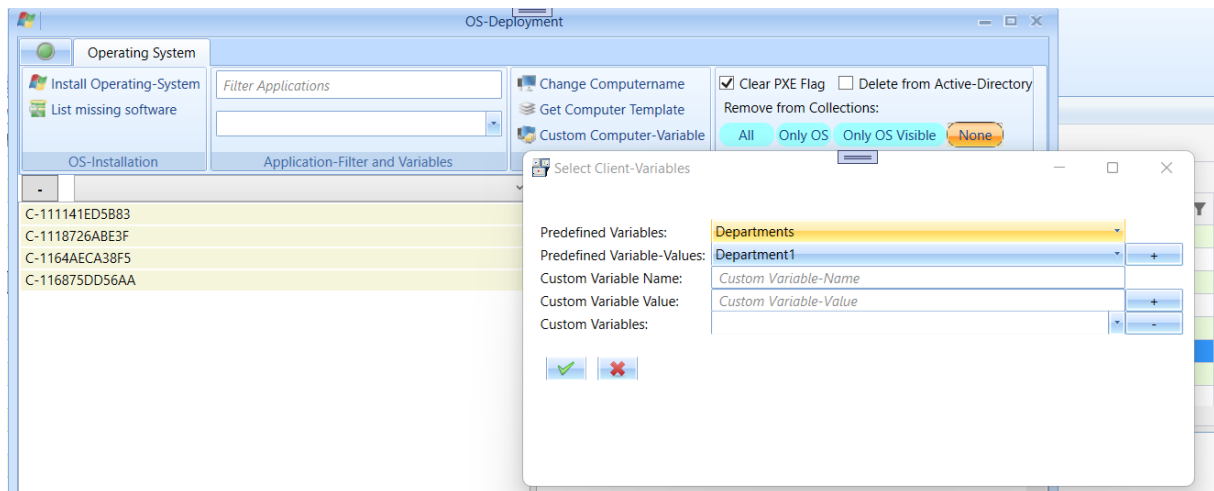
OS-Deployment

Operating System

Install Operating-System
List missing software
OS-Installation

Filter Applications
Application-Filter and Variables

Change Computername
Get Computer Template
Custom Computer-Variable

Clear PXE Flag
Delete from Active-Directory
Remove from Collections:
All
Only OS
Only OS Visible
None

-
C-111141ED5B83
C-1118726ABE3F
C-1164AECA38F5
C-116875DD56AA

Select Client-Variables

Predefined Variables: Departments
Predefined Variable-Values: Department1 +
Custom Variable Name: Custom Variable-Name
Custom Variable Value: Custom Variable-Value +
Custom Variables: -